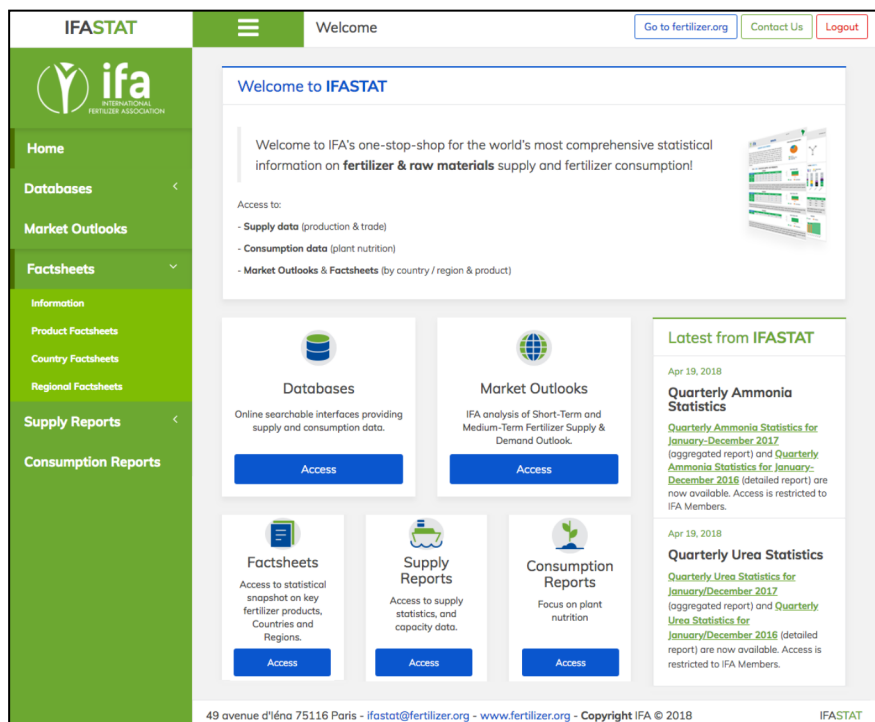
IFASTAT

Welcome

Go to fertilizer.org

Contact Us

Logout

ifa INTERNATIONAL FERTILIZER ASSOCIATION

Home

Databases

Market Outlooks

Factsheets

Information

Product Factsheets

Country Factsheets

Regional Factsheets

Supply Reports

Consumption Reports

Welcome to IFASTAT

Welcome to IFA's one-stop-shop for the world's most comprehensive statistical information on **fertilizer & raw materials** supply and fertilizer consumption!

Access to:

- **Supply data** (production & trade)

- **Consumption data** (plant nutrition)

- **Market Outlooks** & **Factsheets** (by country / region & product)

Databases

Online searchable interfaces providing supply and consumption data.

Access

Market Outlooks

IFA analysis of Short-Term and Medium-Term Fertilizer Supply & Demand Outlook.

Access

Factsheets

Access to statistical snapshot on key fertilizer products, Countries and Regions.

Access

Supply Reports

Access to supply statistics, and capacity data.

Access

Consumption Reports

Focus on plant nutrition

Access

Latest from IFASTAT

Apr 19, 2018

Quarterly Ammonia Statistics

Quarterly Ammonia Statistics for January-December 2017 (aggregated report) and Quarterly Ammonia Statistics for January-December 2016 (detailed report) are now available. Access is restricted to IFA Members.

Apr 19, 2018

Quarterly Urea Statistics

Quarterly Urea Statistics for January/December 2017 (aggregated report) and Quarterly Urea Statistics for January/December 2016 (detailed report) are now available. Access is restricted to IFA Members.

49 avenue d'Iéna 75116 Paris - ifastat@fertilizer.org - www.fertilizer.org - **Copyright** IFA © 2018

IFASTAT